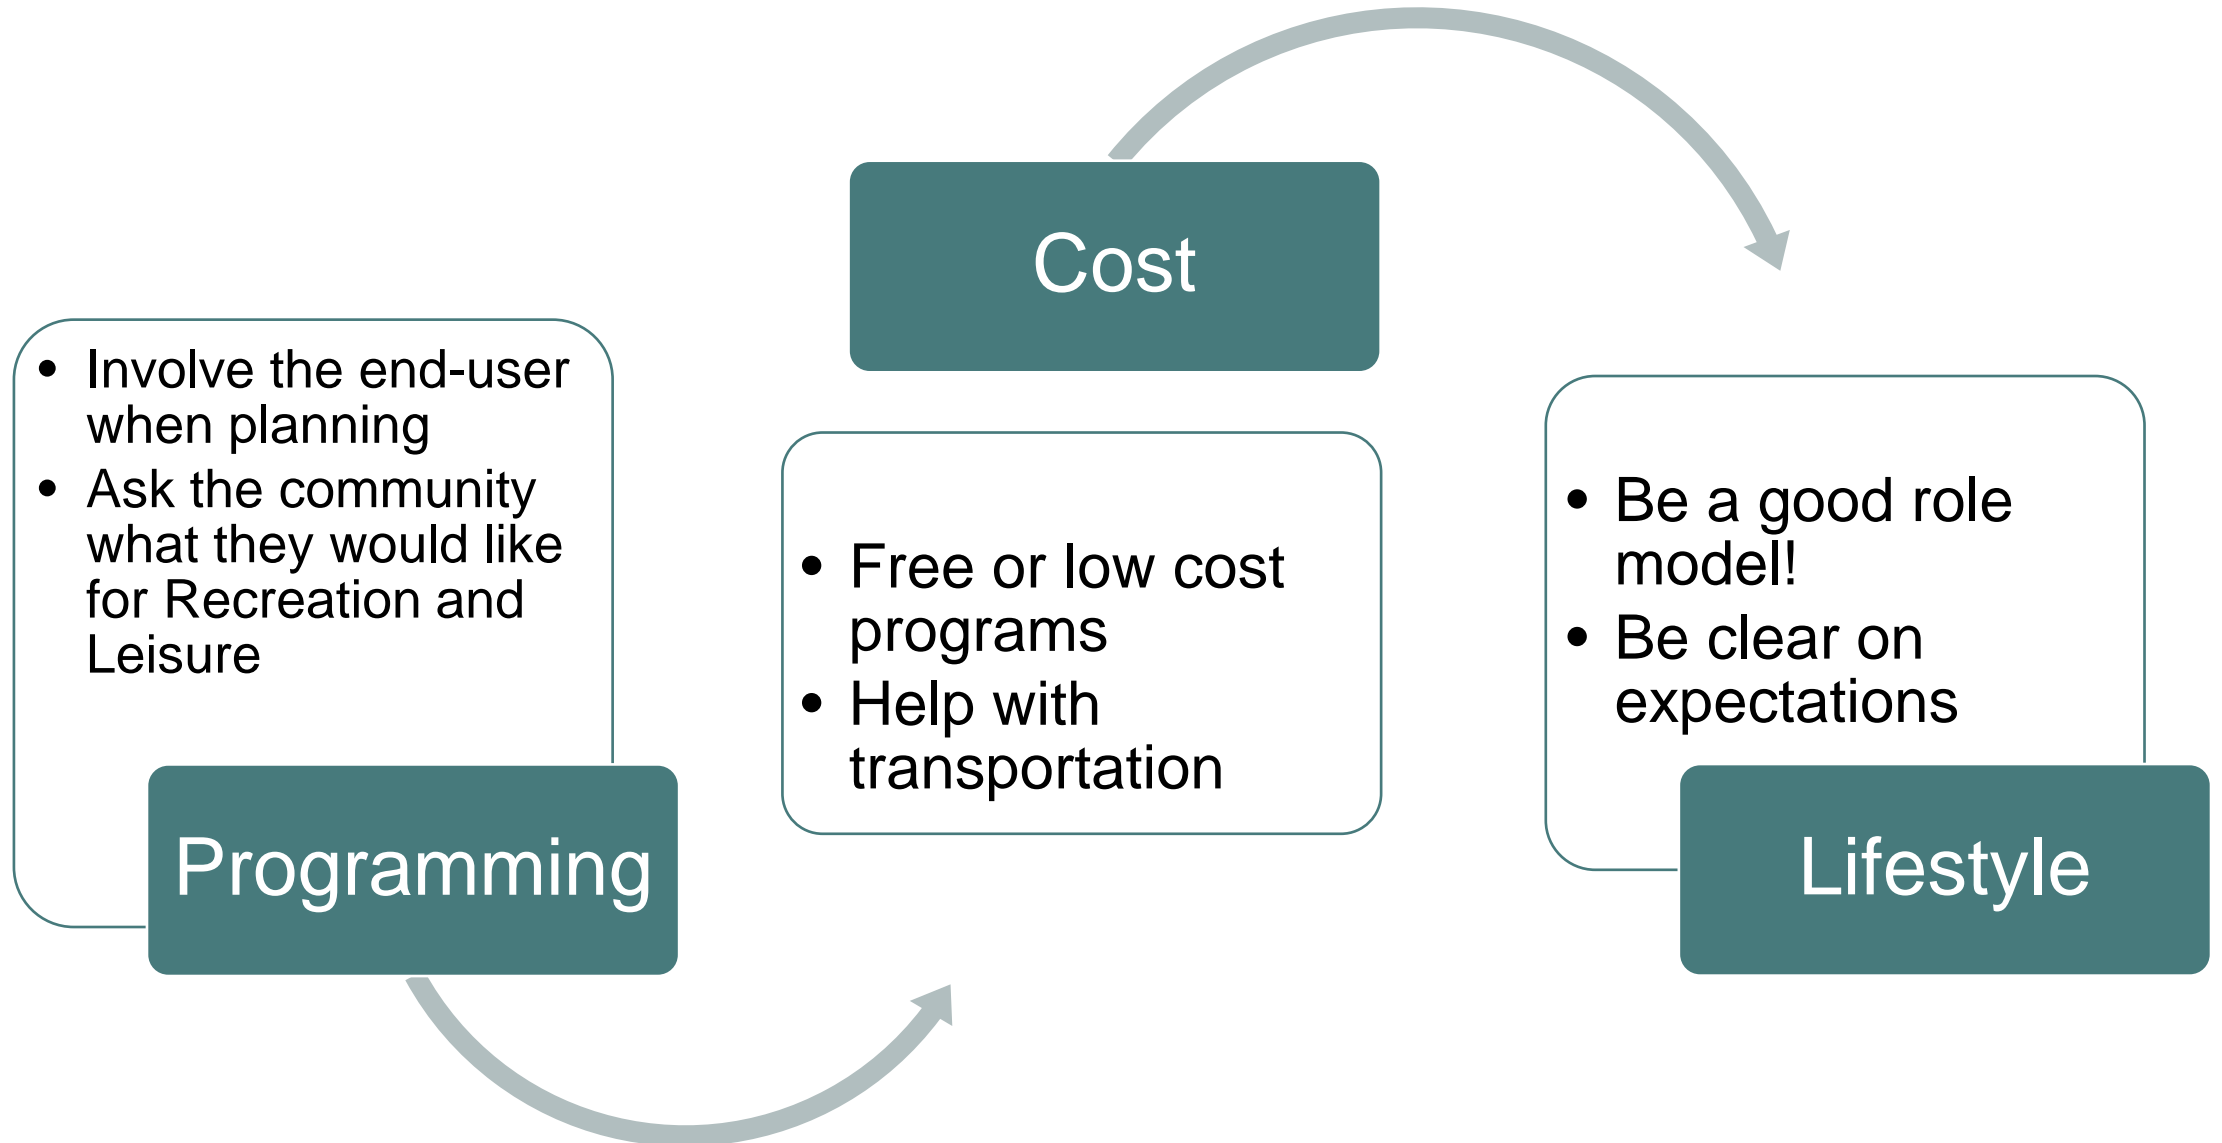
- Involve the end-user when planning
- Ask the community what they would like for Recreation and Leisure

Programming

Cost

- Free or low cost programs
- Help with transportation

- Be a good role model!
- Be clear on expectations

Lifestyle